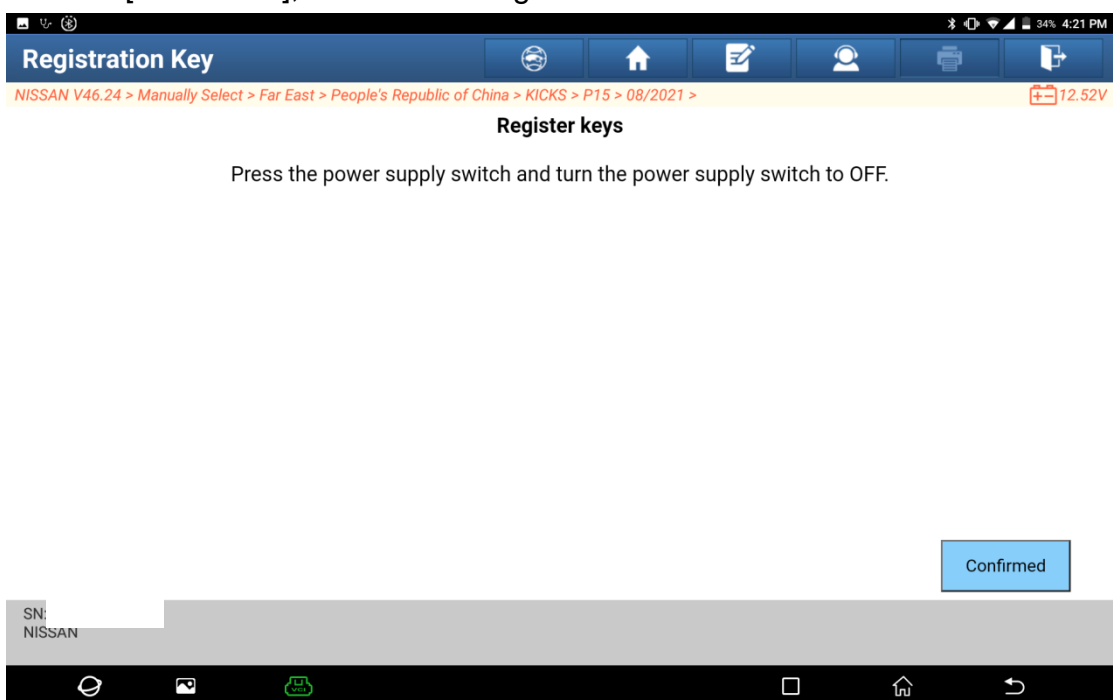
34% 4:21 PM

Registration Key

NISSAN V46.24 > Manually Select > Far East > People's Republic of China > KICKS > P15 > 08/2021 >

12.52V

Register keys

Press the power supply switch and turn the power supply switch to OFF.

Confirmed

SN:
NISSAN

VCI